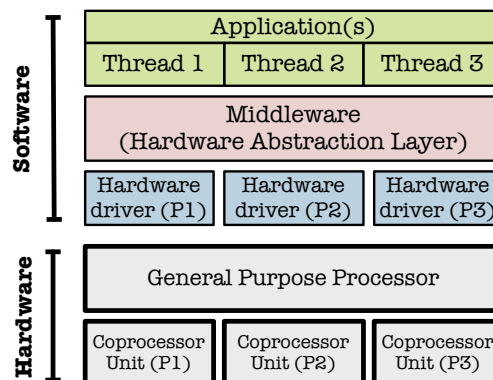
Software

Application(s)

Thread 1

Thread 2

Thread 3

Middleware (Hardware Abstraction Layer)

Hardware driver (P1)

Hardware driver (P2)

Hardware driver (P3)

Hardware

General Purpose Processor

Coprocessor Unit (P1)

Coprocessor Unit (P2)

Coprocessor Unit (P3)